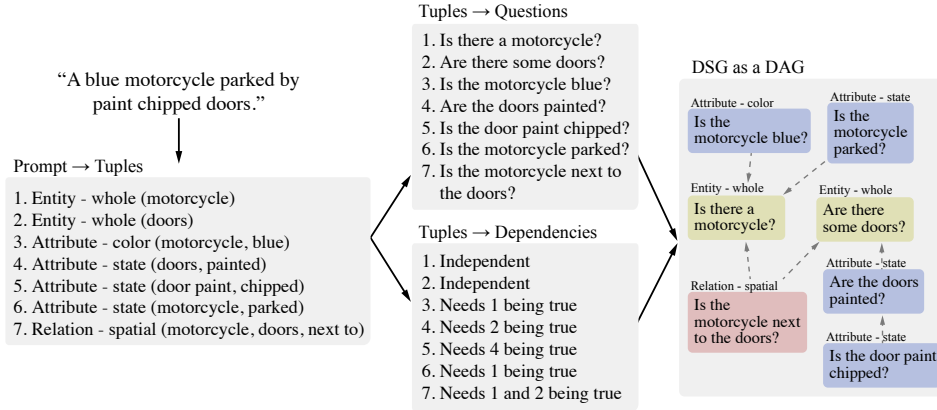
"A blue motorcycle parked by paint chipped doors."

Prompt → Tuples

1. Entity - whole (motorcycle)
2. Entity - whole (doors)
3. Attribute - color (motorcycle, blue)
4. Attribute - state (doors, painted)
5. Attribute - state (door paint, chipped)
6. Attribute - state (motorcycle, parked)
7. Relation - spatial (motorcycle, doors, next to)

Tuples → Questions

1. Is there a motorcycle?
2. Are there some doors?
3. Is the motorcycle blue?
4. Are the doors painted?
5. Is the door paint chipped?
6. Is the motorcycle parked?
7. Is the motorcycle next to the doors?

Tuples → Dependencies

1. Independent
2. Independent
3. Needs 1 being true
4. Needs 2 being true
5. Needs 4 being true
6. Needs 1 being true
7. Needs 1 and 2 being true

DSG as a DAG

Attribute - color
Is the motorcycle blue?

Attribute - state
Is the motorcycle parked?

Entity - whole
Is there a motorcycle?

Entity - whole
Are there some doors?

Relation - spatial
Is the motorcycle next to the doors?

Attribute - state
Are the doors painted?

Attribute - state
Is the door paint chipped?